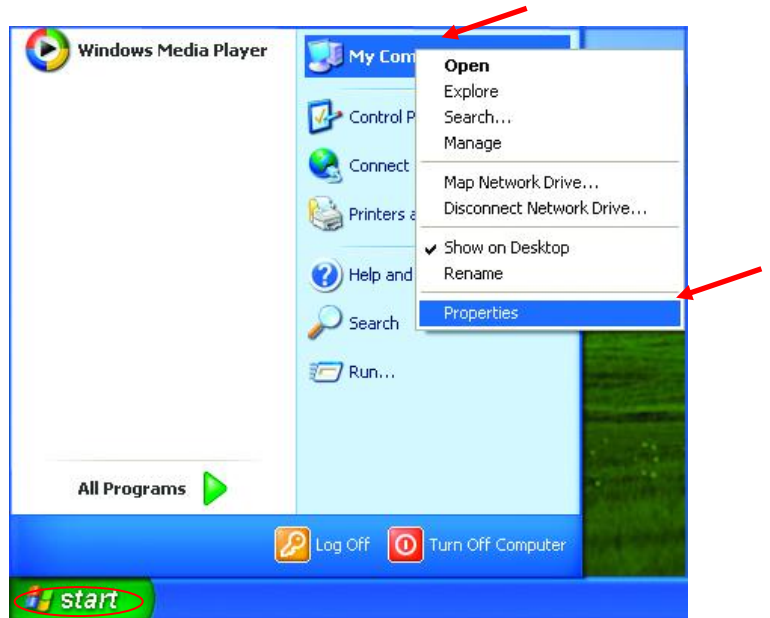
Windows Media Player

My Com

Control P

Connect

Printers a

Help and

Search

Run...

Open
Explore
Search...
Manage
Map Network Drive...
Disconnect Network Drive...
✔ Show on Desktop
Rename
Properties

All Programs

Log Off

Turn Off Computer

start